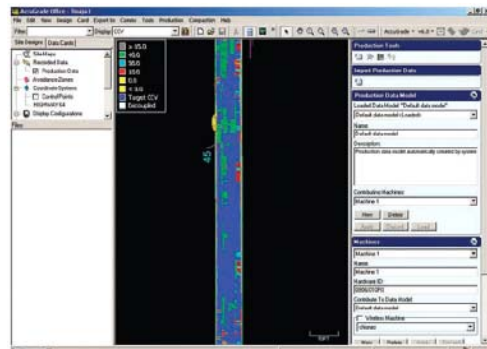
AccuGrade Office - [Image]

File Edit View Design Card Export to Convex Tools Production Compaction Help

Filter | Display CCV

Accugrade

Site Designs | Data Cards

SiteMaps
Recorded Data
Production Data
AvoidanceZones
Coordinate Systems
Control Points
HIGHWAY 64
Display Configurations

Files

> 35.0
< 0.0
30.0
18.0
0.0
< 0.0
Target CCV
Decoupled

45

Production Tools

Import Production Data

Production Data Model
Loaded Data Model "Default data model"
Default data model (Loaded)
Name
Default data model
Description
Production data model automatically created by system
Contributing Machines
Machine 1
New | Delete
Apply | Restore | Load

Machines
Machine 1
Name
Machine 1
Hardware ID
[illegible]
Contribute To Data Model
Default data model
Wireless Machine
<None>
New | Delete | Apply | Restore